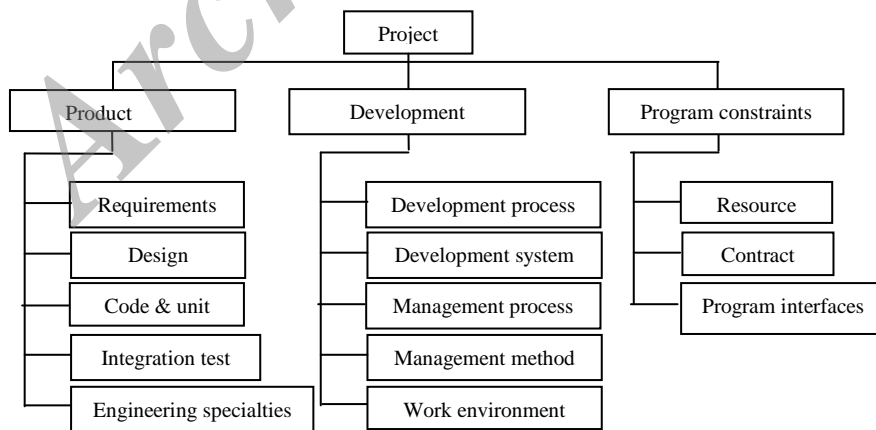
Arc

Project

Product

Requirements

Design

Code & unit

Integration test

Engineering specialties

Development

Development process

Development system

Management process

Management method

Work environment

Program constraints

Resource

Contract

Program interfaces